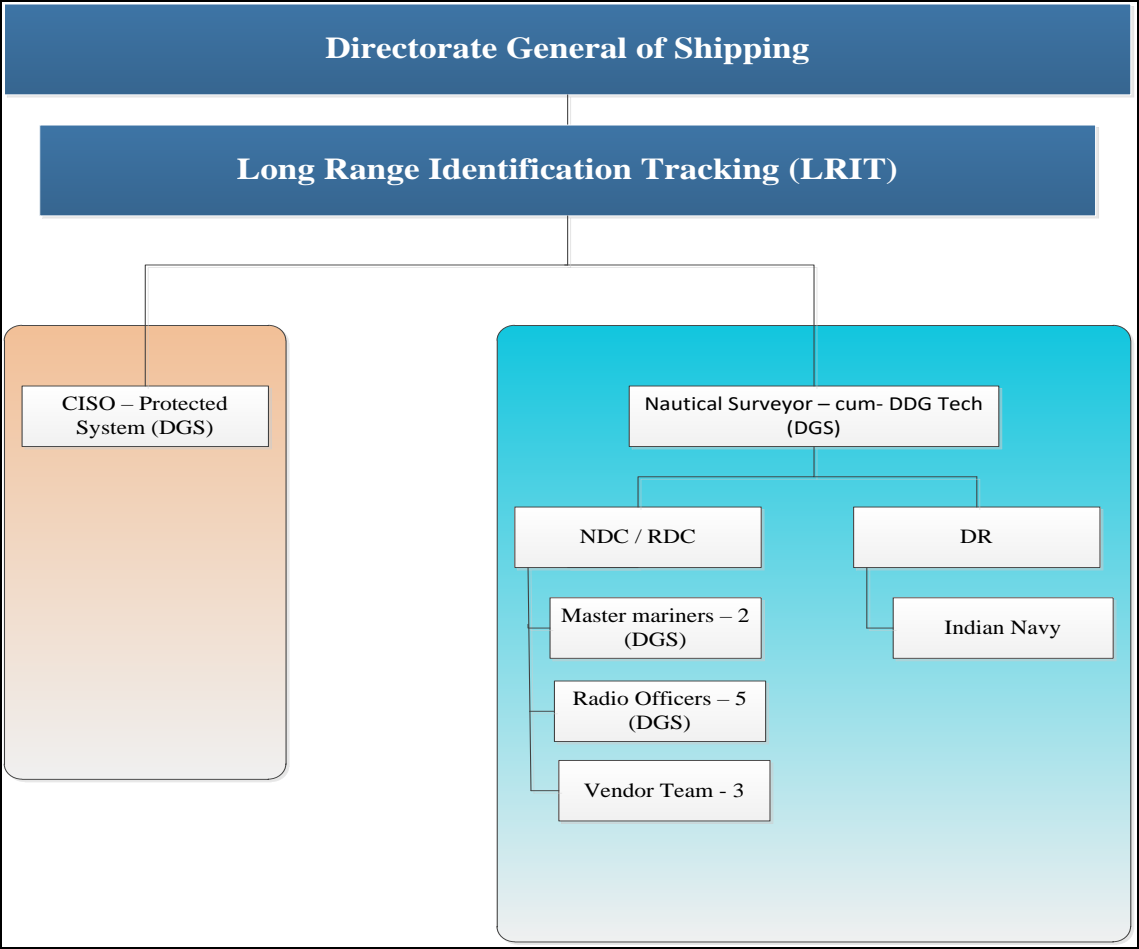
Directorate General of Shipping

Long Range Identification Tracking (LRIT)

CISO – Protected System (DGS)

Nautical Surveyor – cum- DDG Tech (DGS)

NDC / RDC

DR

Master mariners – 2 (DGS)

Indian Navy

Radio Officers – 5 (DGS)

Vendor Team - 3